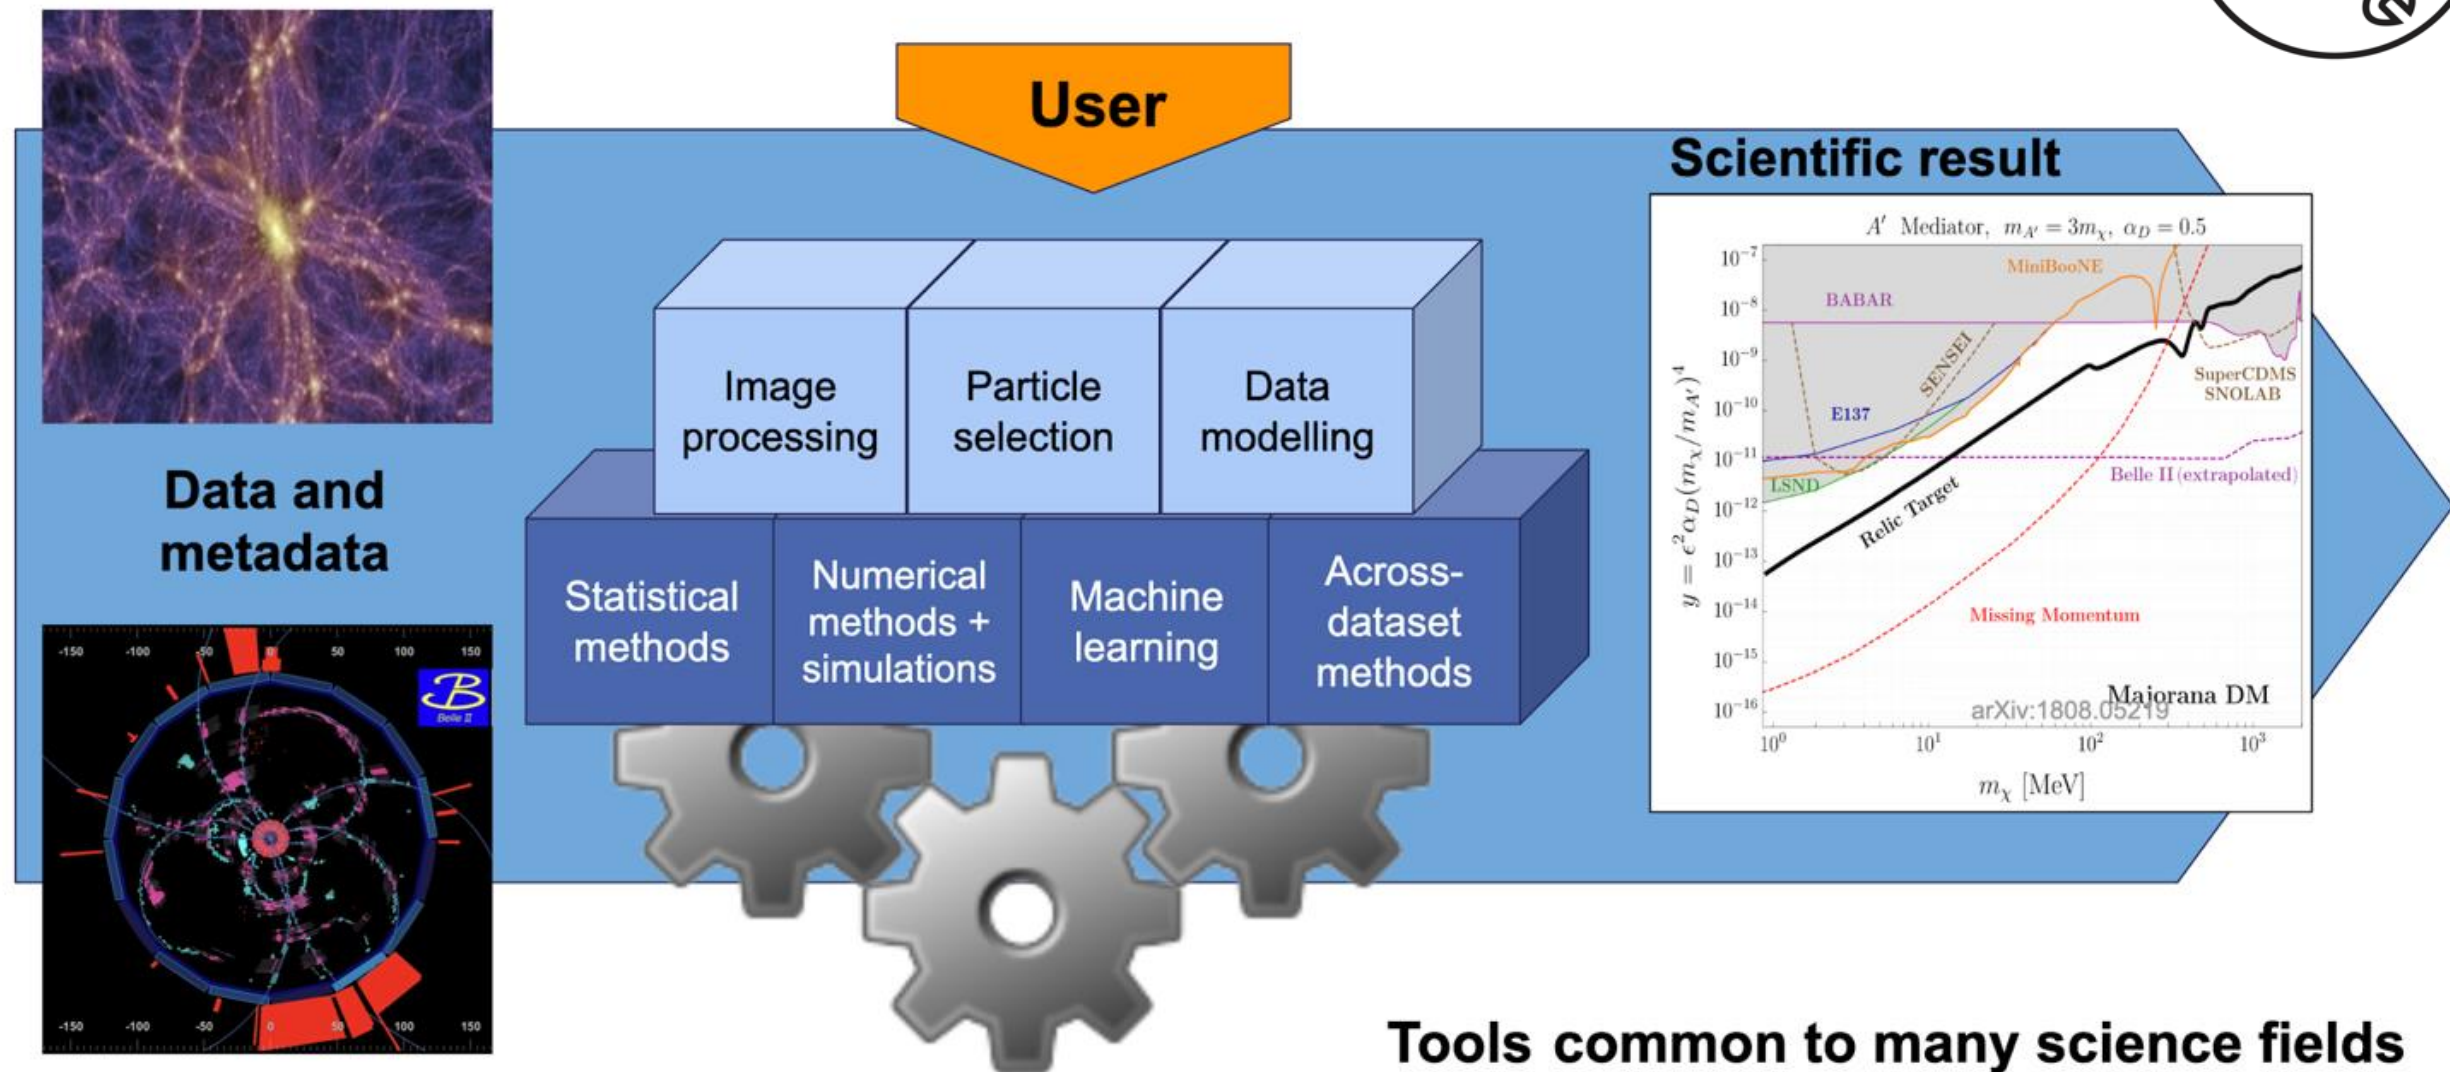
User

Scientific result

Data and metadata

-150 -100 -50 0 50 100 150

Belle II

-150 -100 -50 0 50 100 150

Image processing

Particle selection

Data modelling

Statistical methods

Numerical methods + simulations

Machine learning

Across-dataset methods

$A'$ Mediator, $m_{A'} = 3m_\chi$, $\alpha_D = 0.5$

$y = \epsilon^2 \alpha_D (m_\chi / m_{A'})^4$

$10^{-7}$ $10^{-8}$ $10^{-9}$ $10^{-10}$ $10^{-11}$ $10^{-12}$ $10^{-13}$ $10^{-14}$ $10^{-15}$ $10^{-16}$

MiniBooNE

BABAR

SENSEI

E137

SuperCDMS SNOLAB

LSND

Belle II (extrapolated)

Relic Target

Missing Momentum

Majorana DM

arXiv:1808.05219

$10^0$ $10^1$ $10^2$ $10^3$

$m_\chi$ [MeV]

Tools common to many science fields